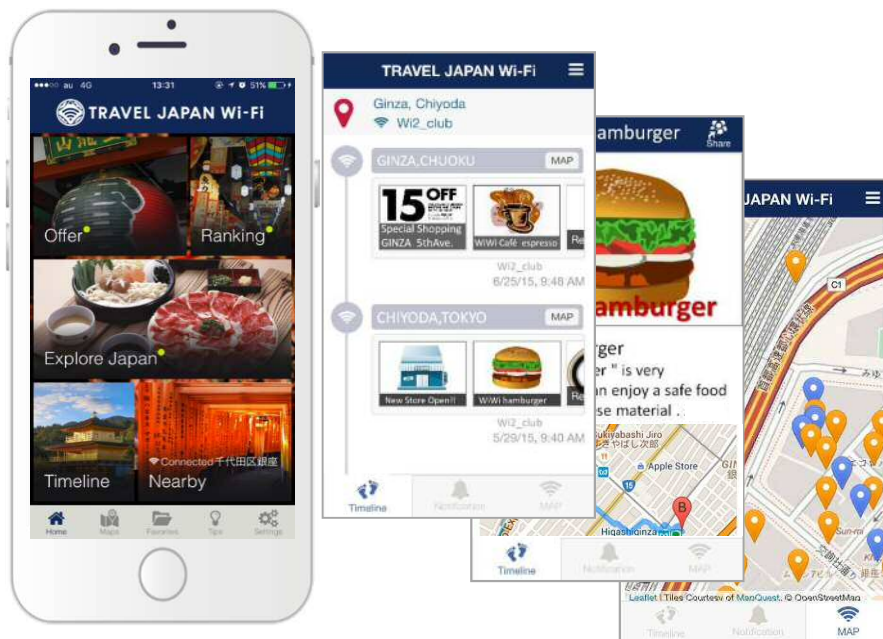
au 4G 13:31 51%

TRAVEL JAPAN Wi-Fi

Offer

Ranking

Explore Japan

Timeline

Connected 千代田区銀座

Nearby

Home Maps Favorites Tips Settings

TRAVEL JAPAN Wi-Fi

Ginza, Chiyoda

Wi2_club

GINZA,CHUOKU

MAP

15 OFF

Special Shopping GINZA 5thAve.

WiWi Café espresso

Re

Wi2_club

6/25/15, 9:48 AM

CHIYODA,TOKYO

MAP

New Store Open!!

WiWi hamburger

Re

Wi2_club

5/29/15, 9:40 AM

Timeline Notification MAP

hamburger

Share

hamburger

rger

r " is very

n enjoy a safe food

se material .

Sukiyabashi Jiro

すきやばし次郎

Apple Store

15

B

Higashi-Ginza

Timeline Notification MAP

JAPAN Wi-Fi

C1

Leaflet | Tiles Courtesy of MapQuest, © OpenStreetMap

Timeline Notification MAP